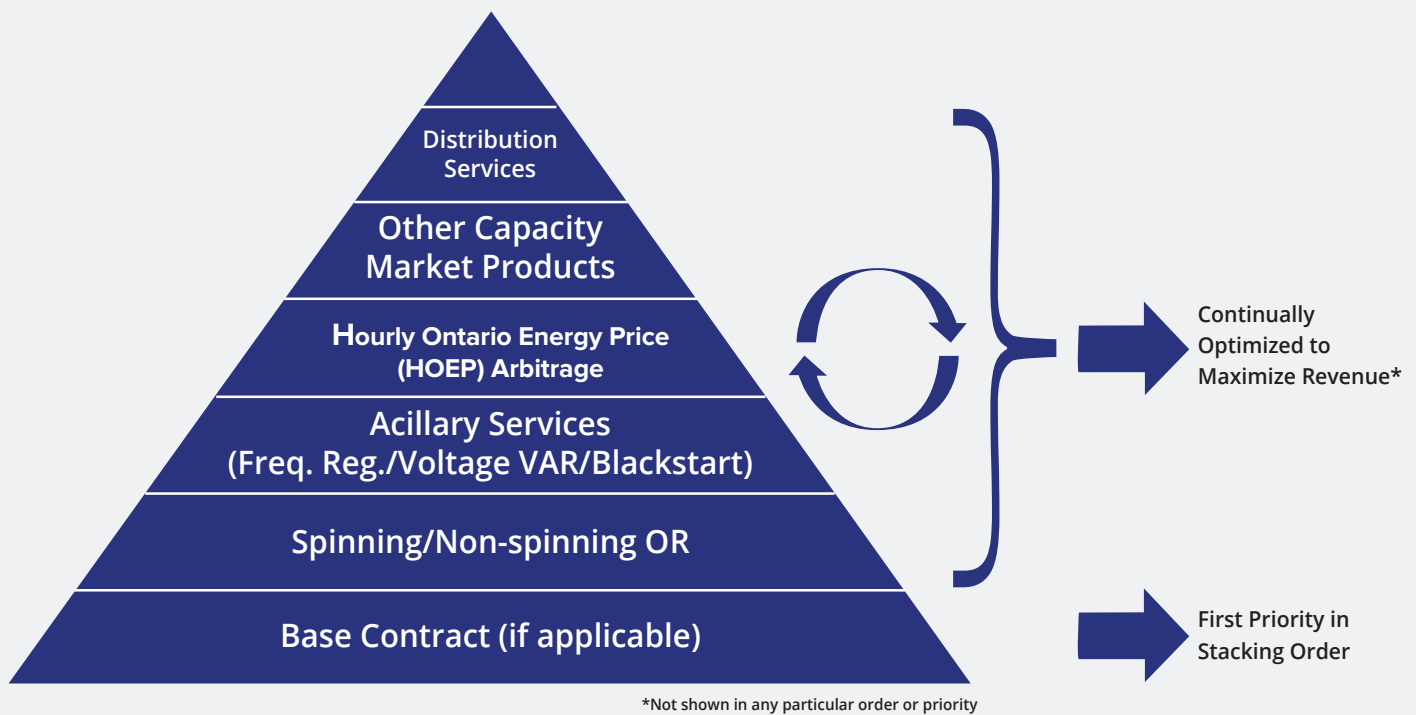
Distribution Services

Other Capacity Market Products

Hourly Ontario Energy Price (HOEP) Arbitrage

Acillary Services (Freq. Reg./Voltage VAR/Blackstart)

Spinning/Non-spinning OR

Base Contract (if applicable)

Continually Optimized to Maximize Revenue*

First Priority in Stacking Order

*Not shown in any particular order or priority